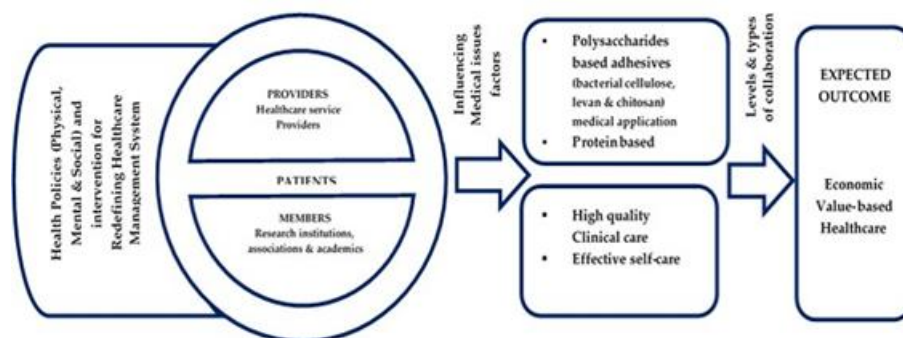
Health Policies (Physical, Mental & Social) and intervention for Redefining Healthcare Management System

PROVIDERS
Healthcare service Providers

PATIENTS

MEMBERS
Research institutions, associations & academics

Influencing Medical issues factors

• Polysaccharides based adhesives (bacterial cellulose, levan & chitosan) medical application
• Protein based

• High quality Clinical care
• Effective self-care

Levels & types of collaboration

EXPECTED OUTCOME

Economic Value-based Healthcare